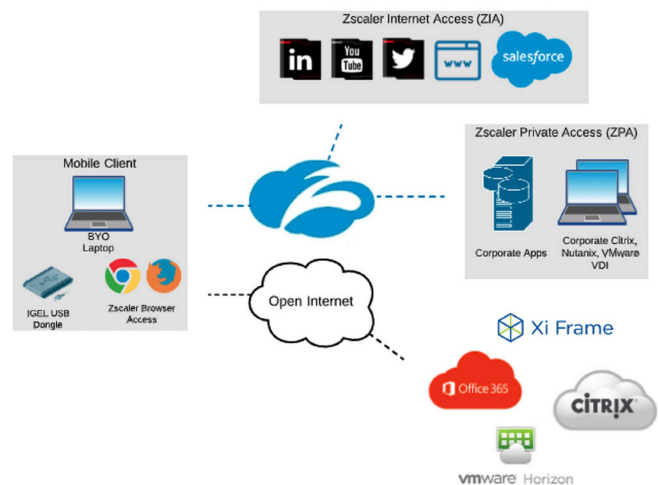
Zscaler Internet Access (ZIA)

in

You Tube

www

salesforce

Zscaler Private Access (ZPA)

Mobile Client

BYO Laptop

IGEL USB Dongle

Zscaler Browser Access

Corporate Apps

Corporate Citrix, Nutanix, VMware VDI

Open Internet

Xi Frame

Office 365

CiTRiX

vmware Horizon